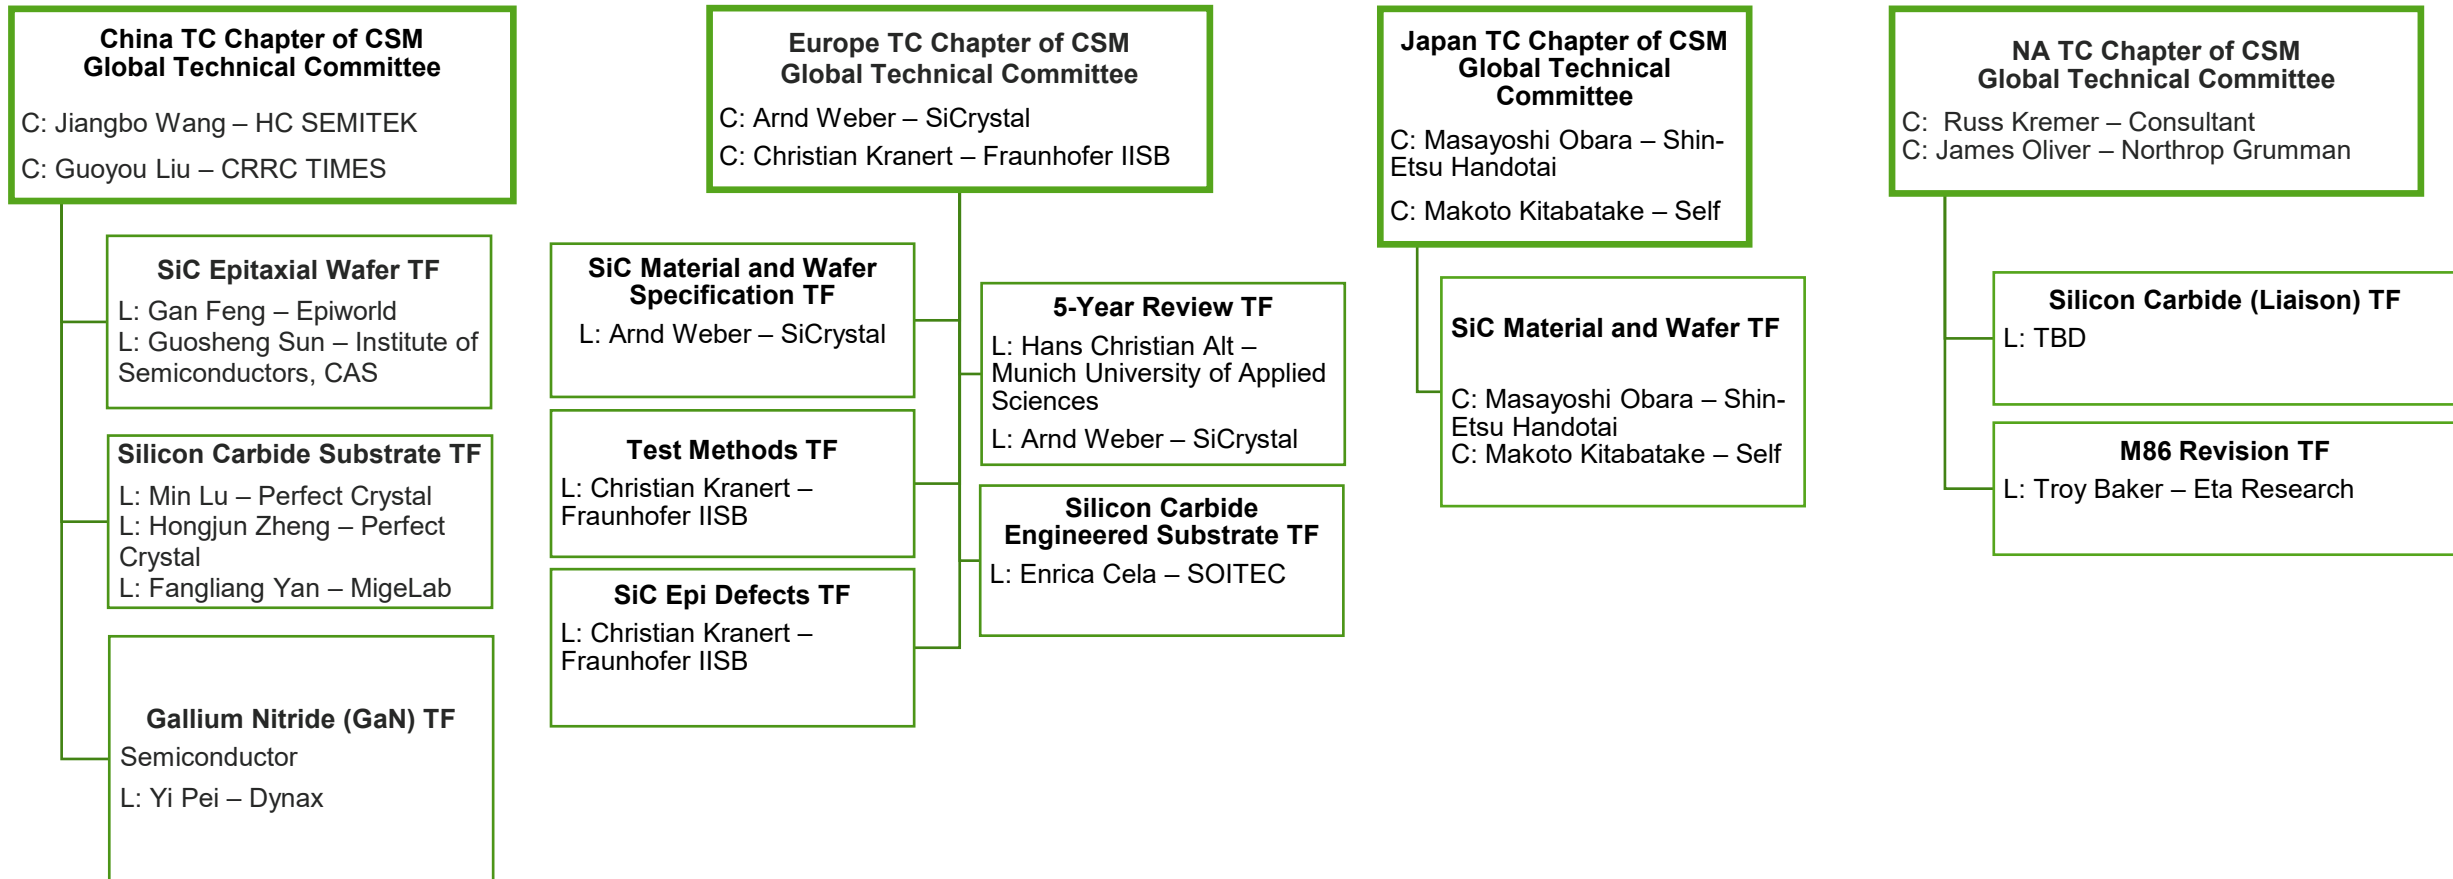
China TC Chapter of CSM
Global Technical Committee

C: Jiangbo Wang – HC SEMITEK

C: Guoyou Liu – CRRC TIMES

SiC Epitaxial Wafer TF

L: Gan Feng – Epiworld
L: Guosheng Sun – Institute of Semiconductors, CAS

Silicon Carbide Substrate TF

L: Min Lu – Perfect Crystal
L: Hongjun Zheng – Perfect Crystal
L: Fangliang Yan – MigeLab

Gallium Nitride (GaN) TF

Semiconductor

L: Yi Pei – Dynax

Europe TC Chapter of CSM
Global Technical Committee

C: Arnd Weber – SiCrystal

C: Christian Kranert – Fraunhofer IISB

SiC Material and Wafer Specification TF

L: Arnd Weber – SiCrystal

Test Methods TF

L: Christian Kranert – Fraunhofer IISB

SiC Epi Defects TF

L: Christian Kranert – Fraunhofer IISB

5-Year Review TF

L: Hans Christian Alt – Munich University of Applied Sciences

L: Arnd Weber – SiCrystal

Silicon Carbide Engineered Substrate TF

L: Enrica Cela – SOITEC

Japan TC Chapter of CSM
Global Technical Committee

C: Masayoshi Obara – Shin-Etsu Handotai

C: Makoto Kitabatake – Self

SiC Material and Wafer TF

C: Masayoshi Obara – Shin-Etsu Handotai
C: Makoto Kitabatake – Self

NA TC Chapter of CSM
Global Technical Committee

C: Russ Kremer – Consultant
C: James Oliver – Northrop Grumman

Silicon Carbide (Liaison) TF

L: TBD

M86 Revision TF

L: Troy Baker – Eta Research